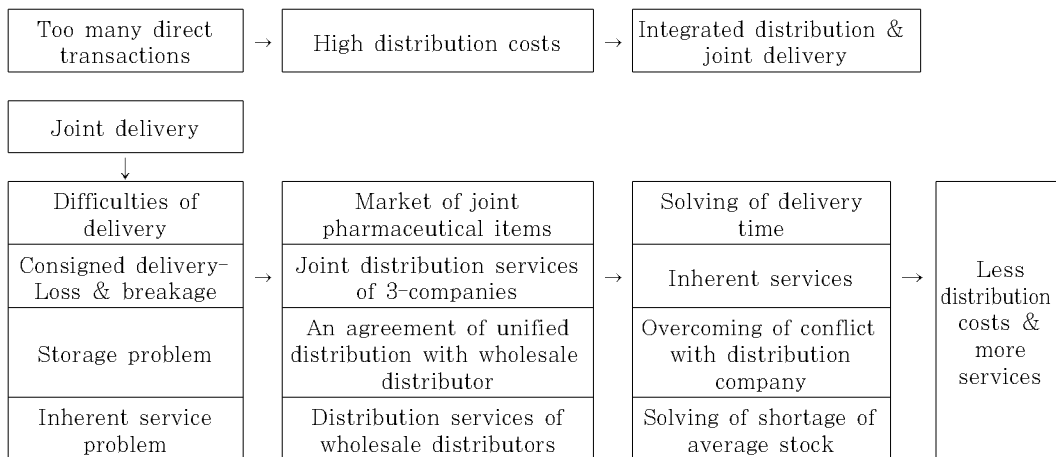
Too many direct transactions → High distribution costs → Integrated distribution & joint delivery

Joint delivery
↓

| Difficulties of delivery | | Market of joint pharmaceutical items | | Solving of delivery time | | |
|---|---|---|---|---|---|---|
| Consigned delivery-Loss & breakage | → | Joint distribution services of 3-companies | → | Inherent services | → | Less distribution costs & more services |
| Storage problem | | An agreement of unified distribution with wholesale distributor | | Overcoming of conflict with distribution company | | |
| Inherent service problem | | Distribution services of wholesale distributors | | Solving of shortage of average stock | | |